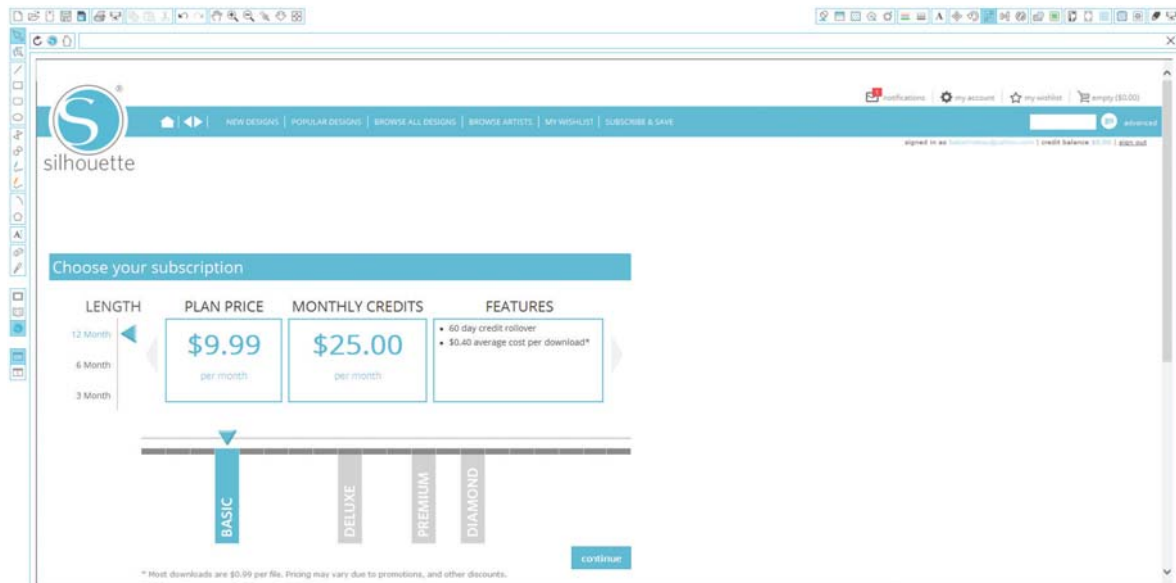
notifications | my account | my wishlist | empty ($0.00)

silhouette

NEW DESIGNS | POPULAR DESIGNS | BROWSE ALL DESIGNS | BROWSE ARTISTS | MY WISHLIST | SUBSCRIBE & SAVE

go advanced

signed in as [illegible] | credit balance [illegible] | sign out

Choose your subscription

| LENGTH | PLAN PRICE | MONTHLY CREDITS | FEATURES |
|---|---|---|---|
| 12 Month | $9.99 per month | $25.00 per month | • 60 day credit rollover • $0.40 average cost per download* |
| 6 Month | | | |
| 3 Month | | | |

BASIC
DELUXE
PREMIUM
DIAMOND

continue

* Most downloads are $0.99 per file. Pricing may vary due to promotions, and other discounts.